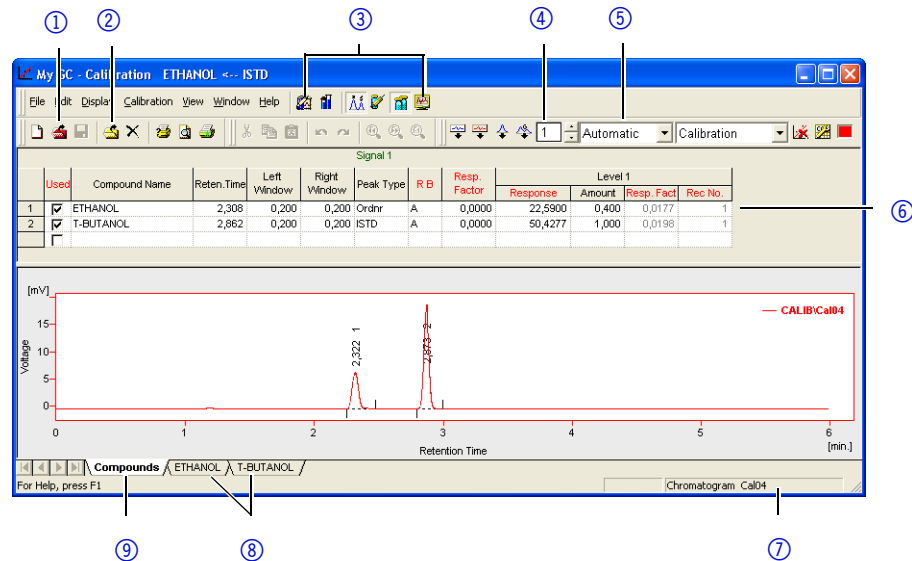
① ② ③ ④ ⑤

My GC - Calibration ETHANOL <-- ISTD

File Edit Display Calibration View Window Help

1 Automatic Calibration

Signal 1

| | Used | Compound Name | Reten.Time | Left Window | Right Window | Peak Type | R B | Resp. Factor | Level 1 Response | Amount | Resp. Fact | Rec No. |
|---|---|---|---|---|---|---|---|---|---|---|---|---|
| 1 | ☑ | ETHANOL | 2,308 | 0,200 | 0,200 | Ordnr | A | 0,0000 | 22,5900 | 0,400 | 0,0177 | 1 |
| 2 | ☑ | T-BUTANOL | 2,862 | 0,200 | 0,200 | ISTD | A | 0,0000 | 50,4277 | 1,000 | 0,0198 | 1 |
| | ☐ | | | | | | | | | | | |

⑥

[mV]

— CALIB\Cal04

15
10
5
0

Voltage

2,322 1

2,873 2

0 1 2 3 4 5 6 [min.]

Retention Time

Compounds ETHANOL T-BUTANOL

For Help, press F1

Chromatogram Cal04

⑨ ⑧ ⑦